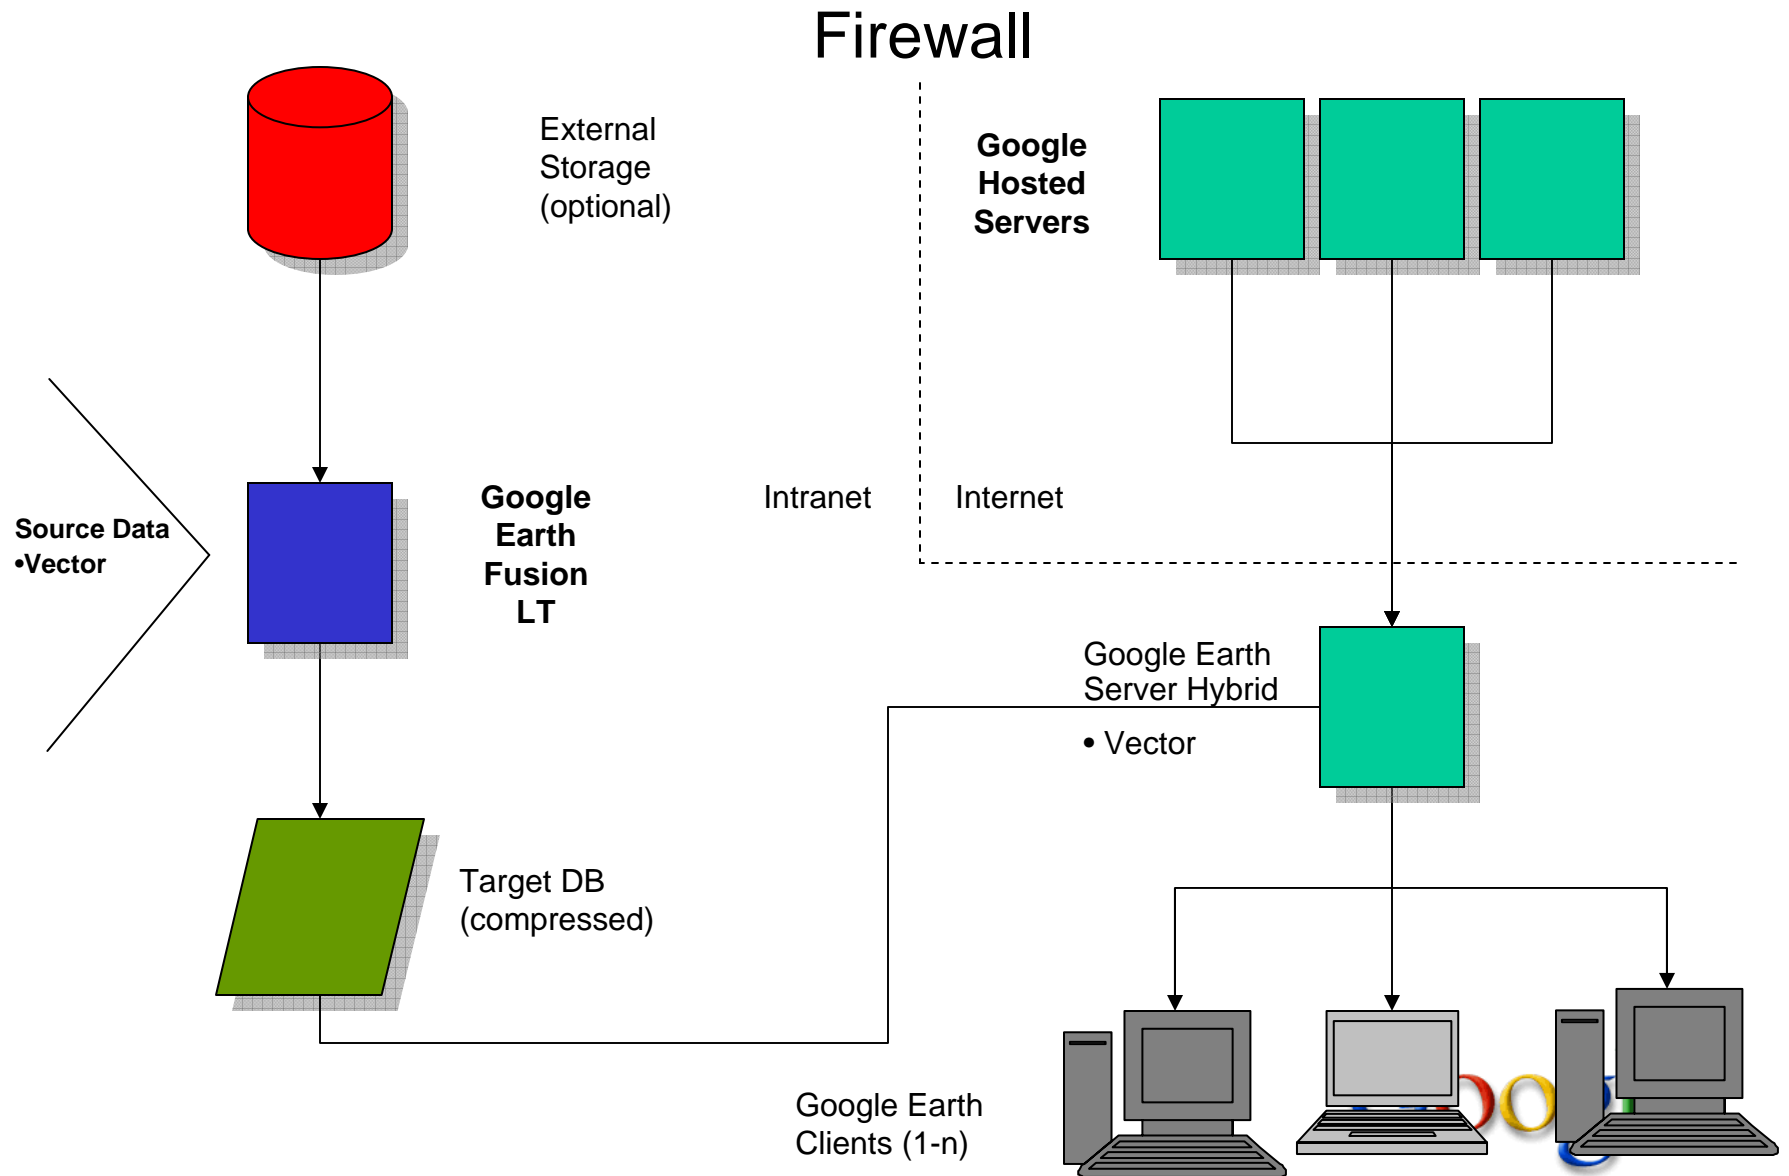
Firewall

External Storage (optional)

Google Hosted Servers

Source Data
•Vector

Google Earth Fusion LT

Intranet

Internet

Google Earth Server Hybrid

• Vector

Target DB (compressed)

Google Earth Clients (1-n)